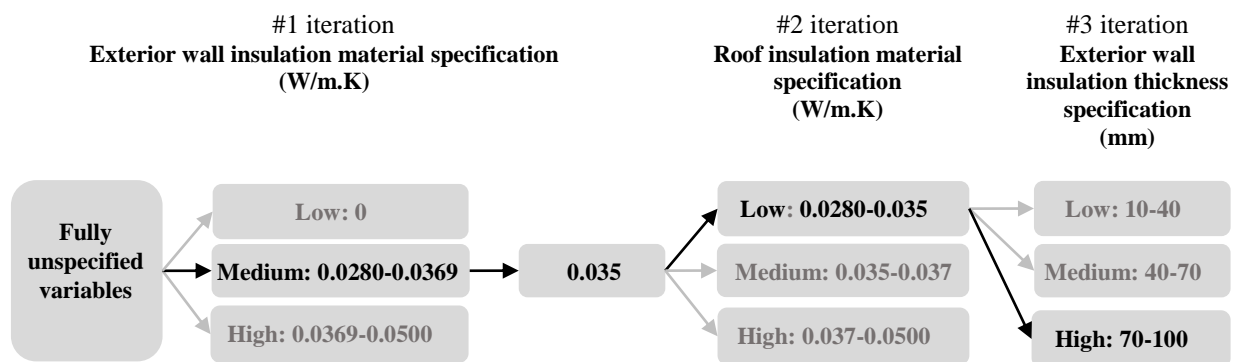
#1 iteration
**Exterior wall insulation material specification (W/m.K)**

#2 iteration
**Roof insulation material specification (W/m.K)**

#3 iteration
**Exterior wall insulation thickness specification (mm)**

**Fully unspecified variables**

**Low: 0**

**Medium: 0.0280-0.0369**

**High: 0.0369-0.0500**

**0.035**

**Low: 0.0280-0.035**

**Medium: 0.035-0.037**

**High: 0.037-0.0500**

**Low: 10-40**

**Medium: 40-70**

**High: 70-100**